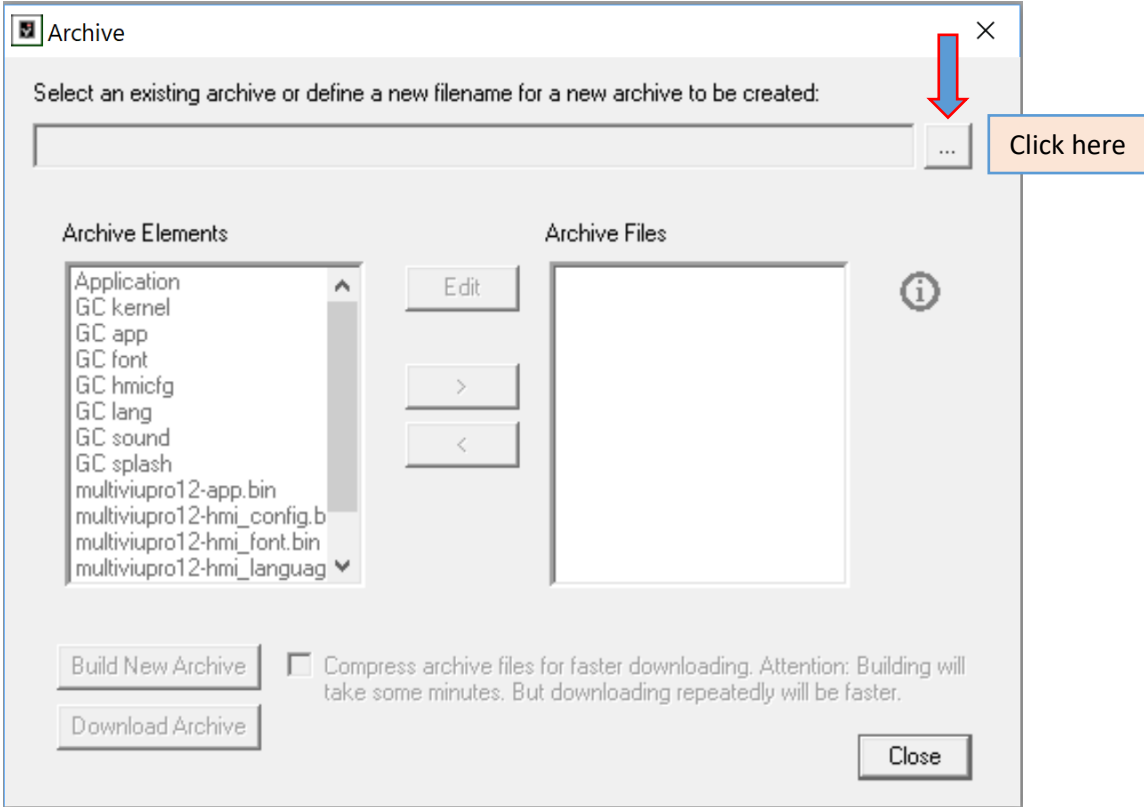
Archive

Select an existing archive or define a new filename for a new archive to be created:

...

Click here

Archive Elements

Application
GC kernel
GC app
GC font
GC hmicfg
GC lang
GC sound
GC splash
multiviupro12-app.bin
multiviupro12-hmi_config.b
multiviupro12-hmi_font.bin
multiviupro12-hmi_languag

Edit

>

<

Archive Files

Build New Archive

Compress archive files for faster downloading. Attention: Building will take some minutes. But downloading repeatedly will be faster.

Download Archive

Close